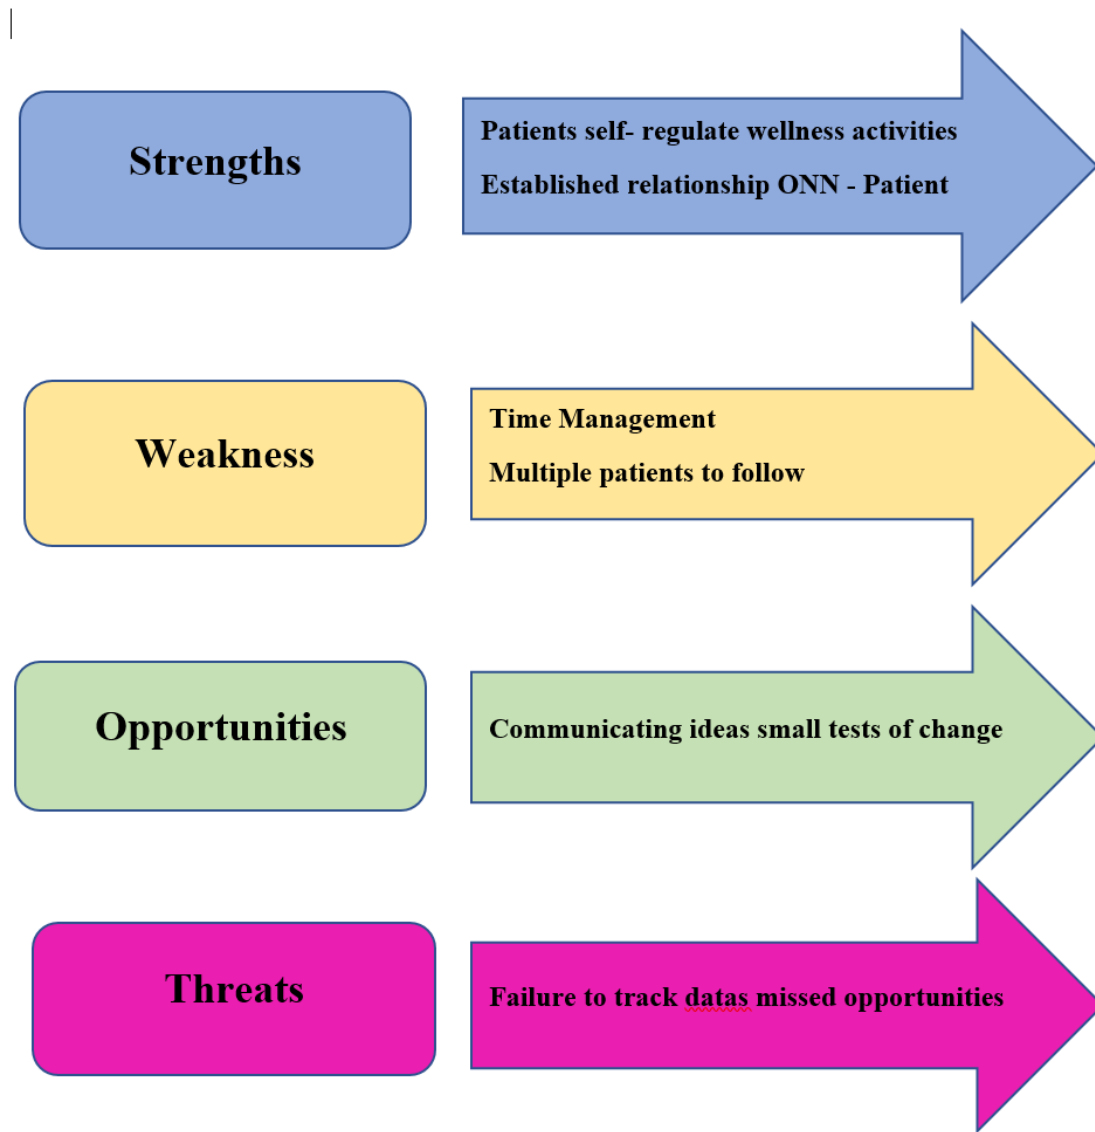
Strengths

Patients self- regulate wellness activities

Established relationship ONN - Patient

Weakness

Time Management

Multiple patients to follow

Opportunities

Communicating ideas small tests of change

Threats

Failure to track datas missed opportunities